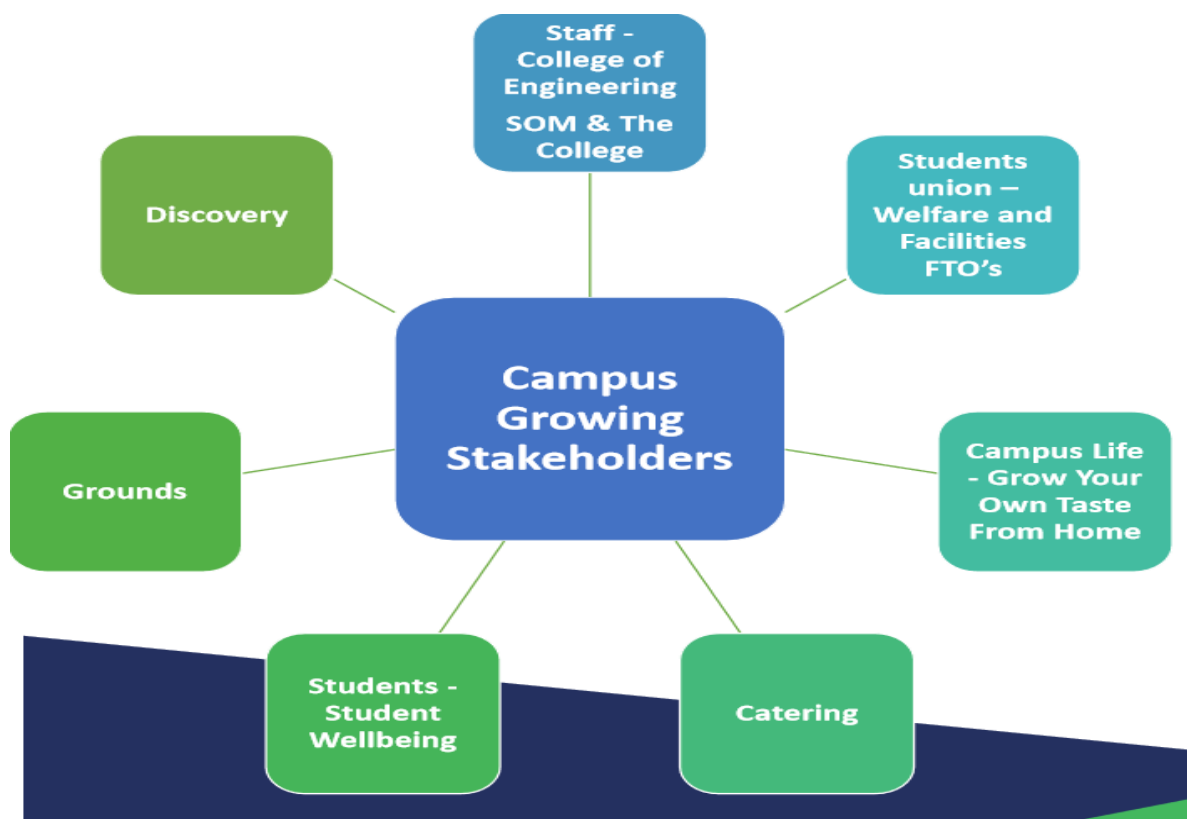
Staff - College of Engineering

SOM & The College

Discovery

Students union – Welfare and Facilities FTO's

Campus Growing Stakeholders

Grounds

Campus Life - Grow Your Own Taste From Home

Students - Student Wellbeing

Catering